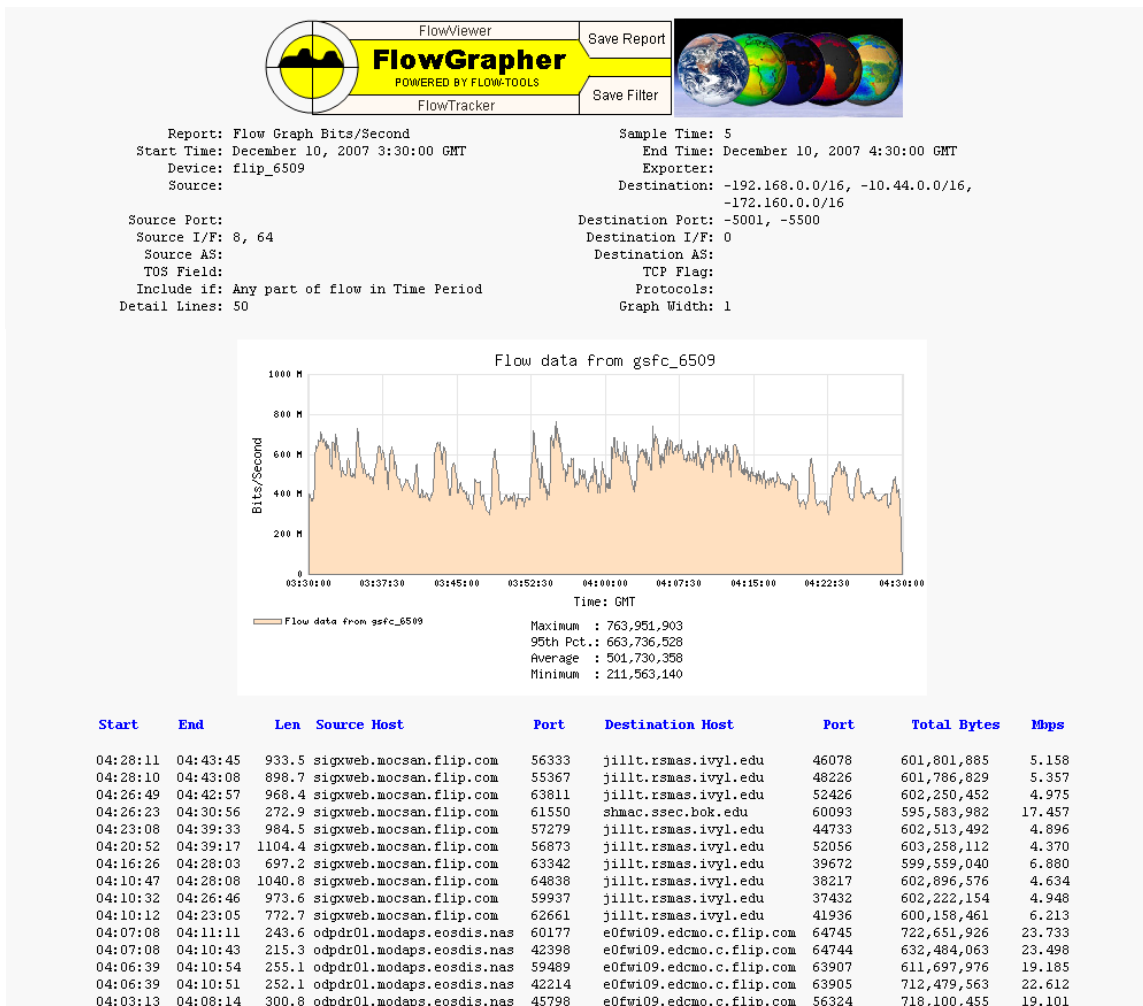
FlowViewer
FlowGrapher
POWERED BY FLOW-TOOLS
FlowTracker
Save Report
Save Filter

Report: Flow Graph Bits/Second
Start Time: December 10, 2007 3:30:00 GMT
Device: flip_6509
Source:
Source Port:
Source I/F: 8, 64
Source AS:
TOS Field:
Include if: Any part of flow in Time Period
Detail Lines: 50

Sample Time: 5
End Time: December 10, 2007 4:30:00 GMT
Exporter:
Destination: -192.168.0.0/16, -10.44.0.0/16, -172.160.0.0/16
Destination Port: -5001, -5500
Destination I/F: 0
Destination AS:
TCP Flag:
Protocols:
Graph Width: 1

Flow data from gsfc_6509
1000 M
800 M
600 M
400 M
200 M
0
Bits/Second
03:30:00 03:37:30 03:45:00 03:52:30 04:00:00 04:07:30 04:15:00 04:22:30 04:30:00
Time: GMT
Flow data from gsfc_6509
Maximum : 763,951,903
95th Pct.: 663,736,528
Average : 501,730,358
Minimum : 211,563,140

| Start | End | Len | Source Host | Port | Destination Host | Port | Total Bytes | Mbps |
|---|---|---|---|---|---|---|---|---|
| 04:28:11 | 04:43:45 | 933.5 | sigxweb.mocsan.flip.com | 56333 | jillt.rsmas.ivyl.edu | 46078 | 601,801,885 | 5.158 |
| 04:28:10 | 04:43:08 | 898.7 | sigxweb.mocsan.flip.com | 55367 | jillt.rsmas.ivyl.edu | 48226 | 601,786,829 | 5.357 |
| 04:26:49 | 04:42:57 | 968.4 | sigxweb.mocsan.flip.com | 63811 | jillt.rsmas.ivyl.edu | 52426 | 602,250,452 | 4.975 |
| 04:26:23 | 04:30:56 | 272.9 | sigxweb.mocsan.flip.com | 61550 | shmac.ssec.bok.edu | 60093 | 595,583,982 | 17.457 |
| 04:23:08 | 04:39:33 | 984.5 | sigxweb.mocsan.flip.com | 57279 | jillt.rsmas.ivyl.edu | 44733 | 602,513,492 | 4.896 |
| 04:20:52 | 04:39:17 | 1104.4 | sigxweb.mocsan.flip.com | 56873 | jillt.rsmas.ivyl.edu | 52056 | 603,258,112 | 4.370 |
| 04:16:26 | 04:28:03 | 697.2 | sigxweb.mocsan.flip.com | 63342 | jillt.rsmas.ivyl.edu | 39672 | 599,559,040 | 6.880 |
| 04:10:47 | 04:28:08 | 1040.8 | sigxweb.mocsan.flip.com | 64838 | jillt.rsmas.ivyl.edu | 38217 | 602,896,576 | 4.634 |
| 04:10:32 | 04:26:46 | 973.6 | sigxweb.mocsan.flip.com | 59937 | jillt.rsmas.ivyl.edu | 37432 | 602,222,154 | 4.948 |
| 04:10:12 | 04:23:05 | 772.7 | sigxweb.mocsan.flip.com | 62661 | jillt.rsmas.ivyl.edu | 41936 | 600,158,461 | 6.213 |
| 04:07:08 | 04:11:11 | 243.6 | odpdr01.modaps.eosdis.nas | 60177 | e0fwi09.edcmo.c.flip.com | 64745 | 722,651,926 | 23.733 |
| 04:07:08 | 04:10:43 | 215.3 | odpdr01.modaps.eosdis.nas | 42398 | e0fwi09.edcmo.c.flip.com | 64744 | 632,484,063 | 23.498 |
| 04:06:39 | 04:10:54 | 255.1 | odpdr01.modaps.eosdis.nas | 59489 | e0fwi09.edcmo.c.flip.com | 63907 | 611,697,976 | 19.185 |
| 04:06:39 | 04:10:51 | 252.1 | odpdr01.modaps.eosdis.nas | 42214 | e0fwi09.edcmo.c.flip.com | 63905 | 712,479,563 | 22.612 |
| 04:03:13 | 04:08:14 | 300.8 | odpdr01.modaps.eosdis.nas | 45798 | e0fwi09.edcmo.c.flip.com | 56324 | 718,100,455 | 19.101 |